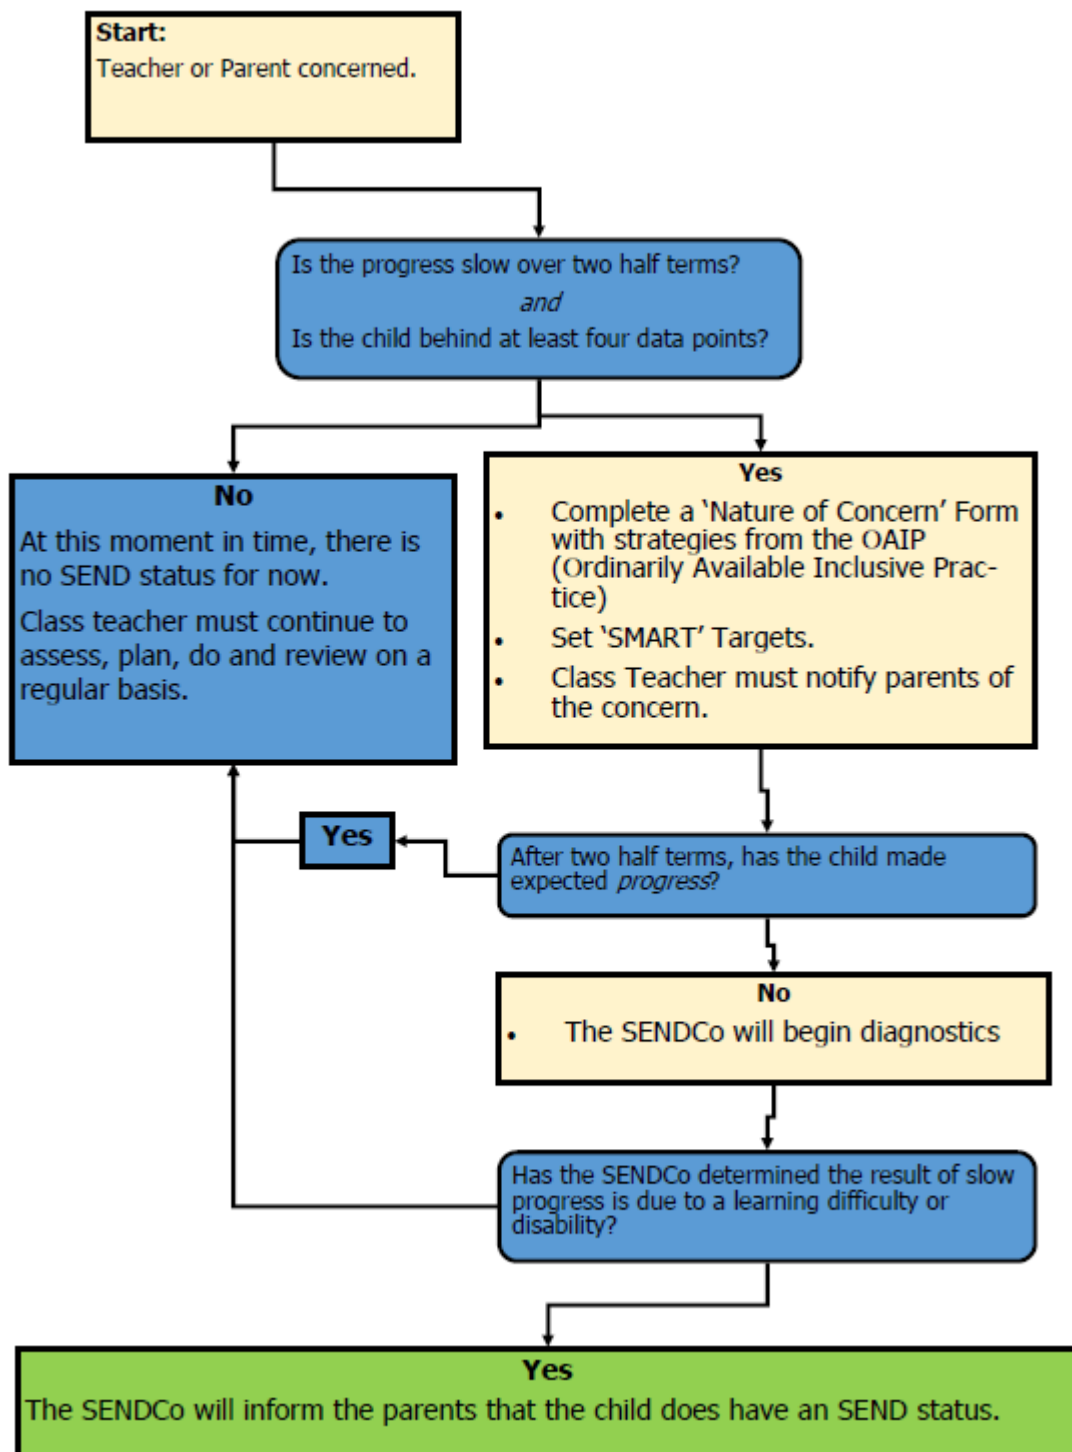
Start:
Teacher or Parent concerned.

Is the progress slow over two half terms?
and
Is the child behind at least four data points?

No
At this moment in time, there is no SEND status for now.
Class teacher must continue to assess, plan, do and review on a regular basis.

Yes
- Complete a 'Nature of Concern' Form with strategies from the OAIP (Ordinarily Available Inclusive Practice)
- Set 'SMART' Targets.
- Class Teacher must notify parents of the concern.

Yes

After two half terms, has the child made expected progress?

No
- The SENDCo will begin diagnostics

Has the SENDCo determined the result of slow progress is due to a learning difficulty or disability?

Yes
The SENDCo will inform the parents that the child does have an SEND status.